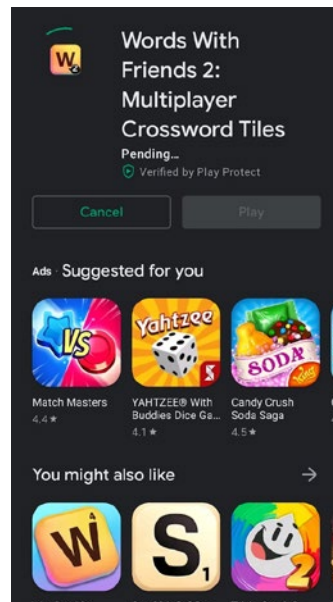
W

Words With Friends 2: Multiplayer Crossword Tiles

Pending...

Verified by Play Protect

Cancel

Play

Ads · Suggested for you

VS

Yahtzee

SODA

Match Masters
4.4 ★

YAHTZEE® With Buddies Dice Ga...
4.1 ★

Candy Crush Soda Saga
4.5 ★

You might also like

→

W

S

2